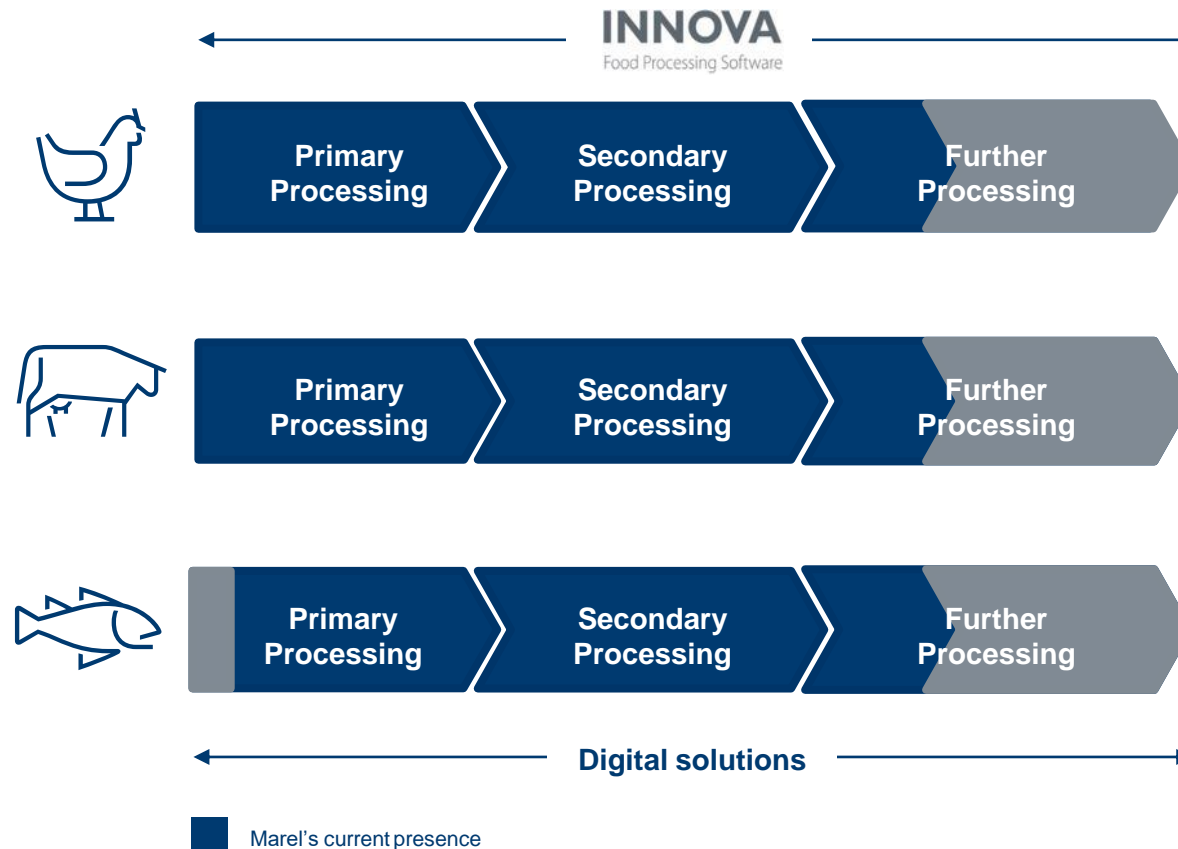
INNOVA
Food Processing Software

Primary Processing

Secondary Processing

Further Processing

Primary Processing

Secondary Processing

Further Processing

Primary Processing

Secondary Processing

Further Processing

Digital solutions

Marel's current presence